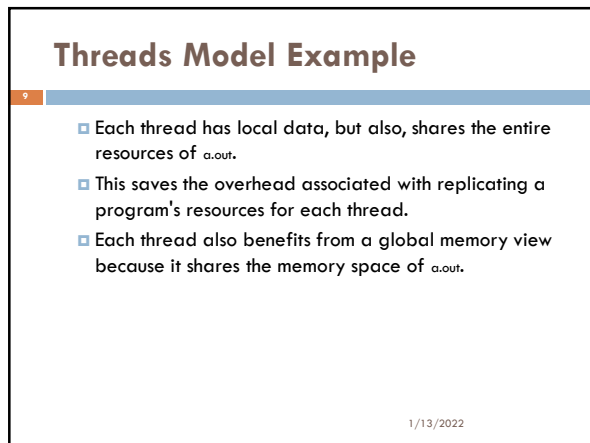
Threads Model Example

9

Each thread has local data, but also, shares the entire resources of a.out.

This saves the overhead associated with replicating a program's resources for each thread.

Each thread also benefits from a global memory view because it shares the memory space of a.out.

1/13/2022